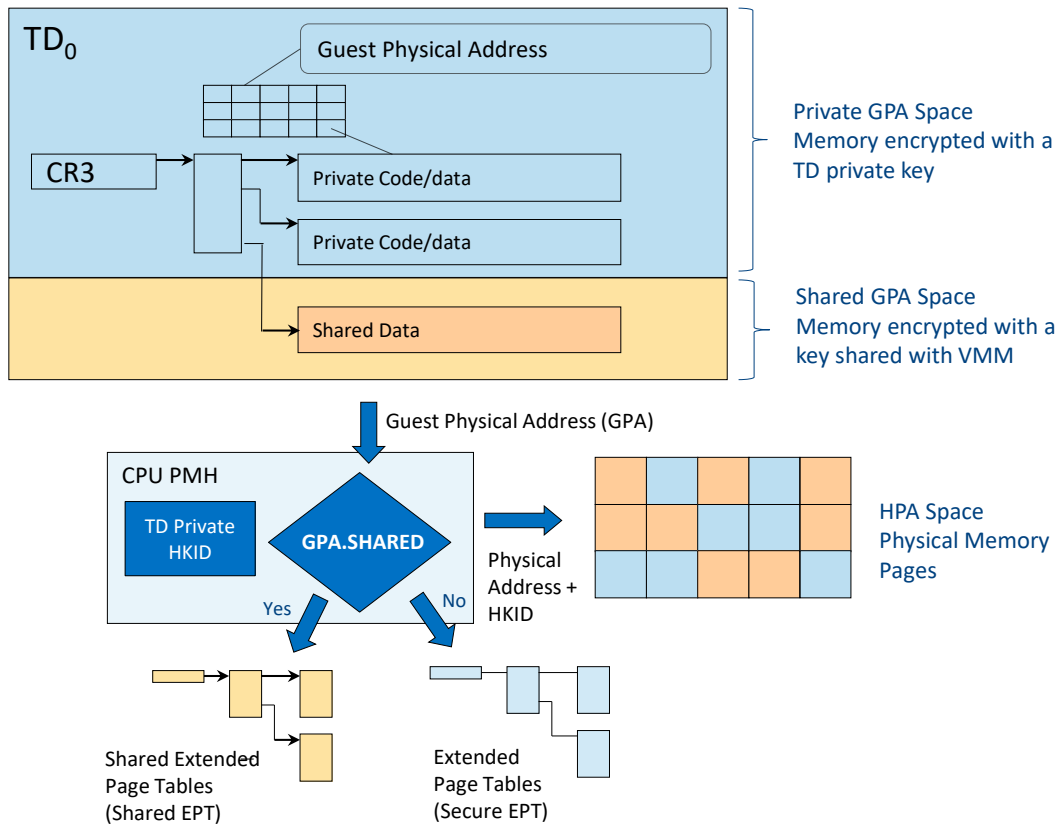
$TD_0$

Guest Physical Address

CR3

Private Code/data

Private Code/data

Shared Data

Private GPA Space
Memory encrypted with a TD private key

Shared GPA Space
Memory encrypted with a key shared with VMM

Guest Physical Address (GPA)

CPU PMH

TD Private HKID

GPA.SHARED

Yes

No

Physical Address + HKID

HPA Space
Physical Memory Pages

Shared Extended Page Tables (Shared EPT)

Extended Page Tables (Secure EPT)